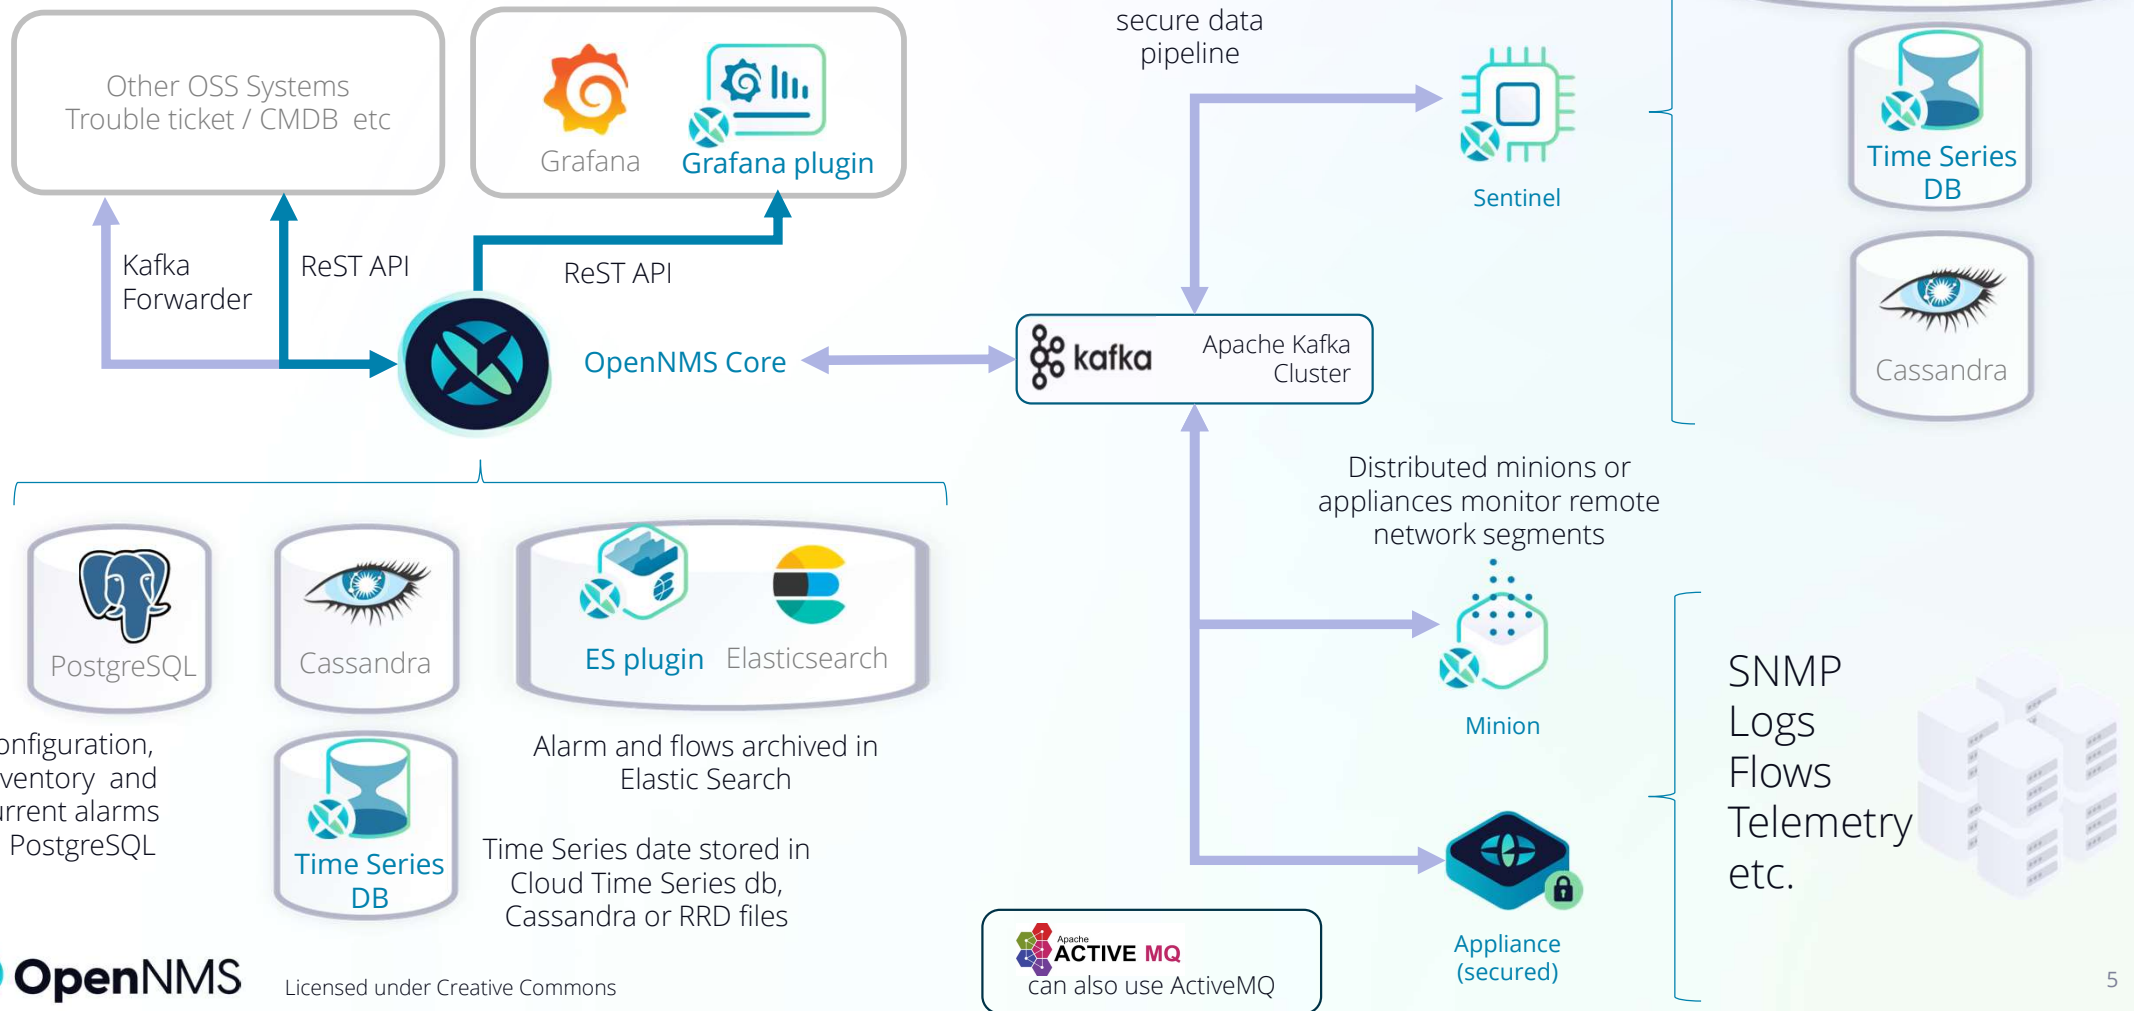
Other OSS Systems
Trouble ticket / CMDB etc

Grafana

Grafana plugin

secure data pipeline

Sentinel

Time Series DB

Cassandra

Kafka Forwarder

ReST API

ReST API

OpenNMS Core

kafka

Apache Kafka Cluster

Distributed minions or appliances monitor remote network segments

PostgreSQL

Cassandra

ES plugin

Elasticsearch

Minion

SNMP
Logs
Flows
Telemetry
etc.

onfiguration,
ventory and
urrent alarms
PostgreSQL

Alarm and flows archived in Elastic Search

Time Series DB

Time Series date stored in Cloud Time Series db, Cassandra or RRD files

Appliance (secured)

Apache ACTIVE MQ
can also use ActiveMQ

OpenNMS

Licensed under Creative Commons

5